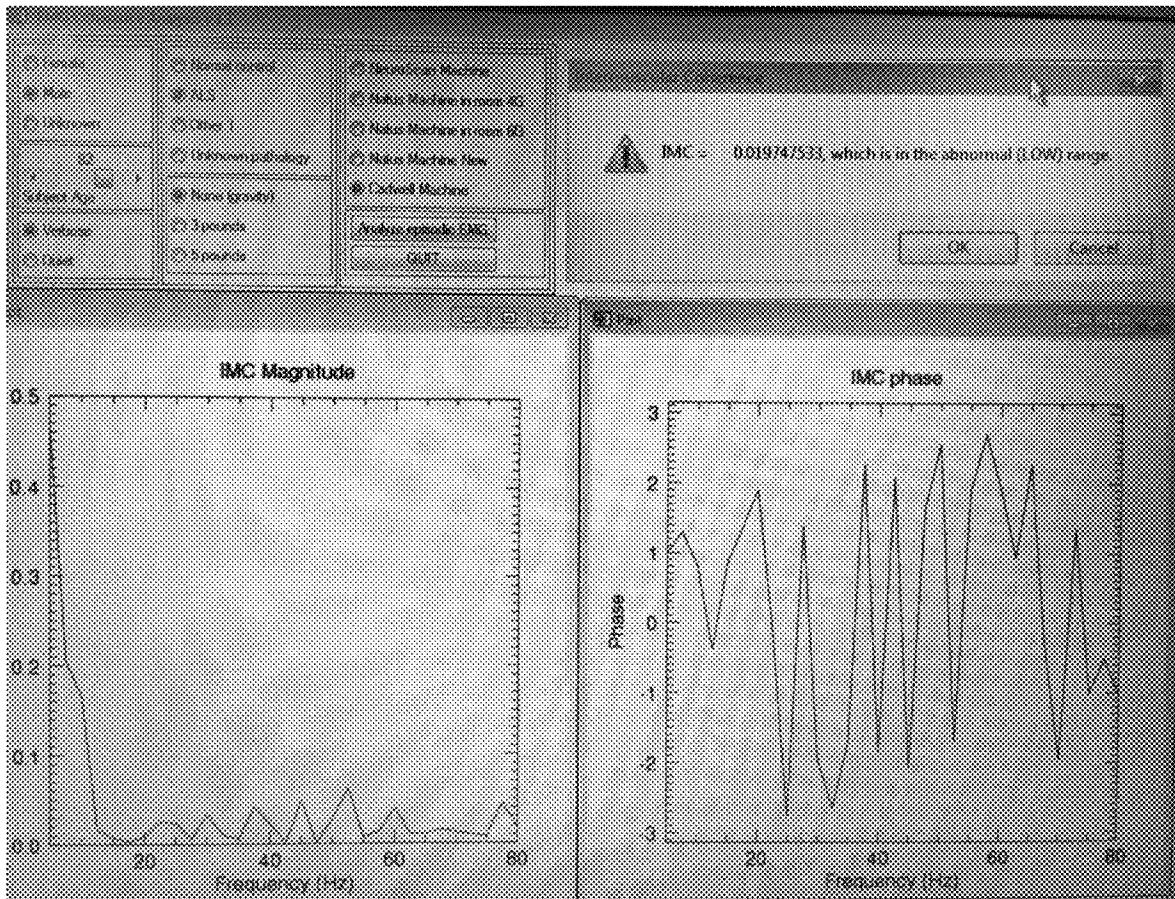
Female
Male
Unknown
32
Subject Age
Verbose
Quiet

Normal control
ALS
Other 1
Unknown pathology
None (gravity)
5 pounds
5 pounds

Neurologic Machine
Nakus Machine in room 4C
Nakus Machine in room 6C
Nakus Machine New
Cadwell Machine
Analyze episodic EMG
QUIT

IMC = 0.019747533, which is in the abnormal (LOW) range
OK
Cancel

IMC Magnitude
0.5
0.4
0.3
0.2
0.1
0.0
20
40
60
80
Frequency (Hz)

IMC phase
3
2
1
0
-1
-2
-3
Phase
20
40
60
80
Frequency (Hz)